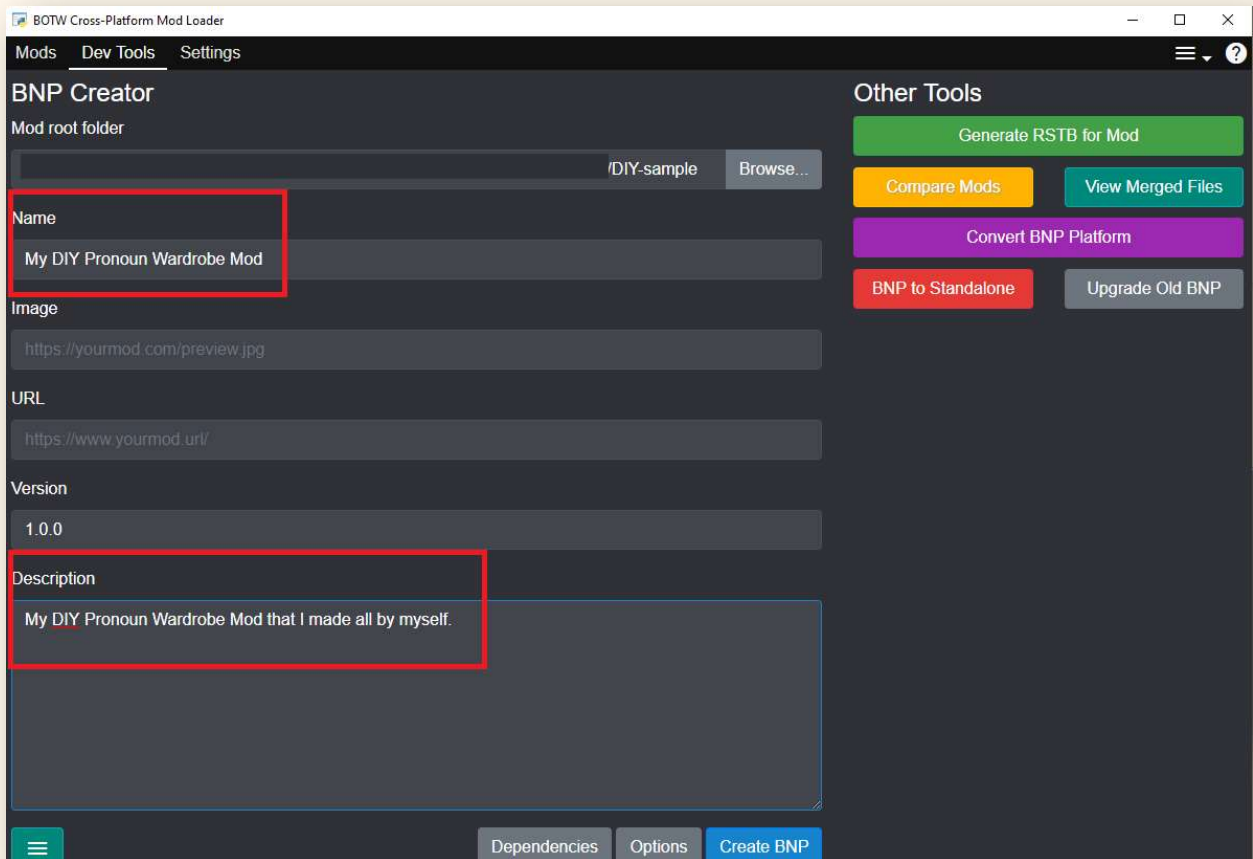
BOTW Cross-Platform Mod Loader

Mods Dev Tools Settings

BNP Creator

Mod root folder

/DIY-sample Browse...

Name

My DIY Pronoun Wardrobe Mod

Image

https://yourmod.com/preview.jpg

URL

https://www.yourmod.url/

Version

1.0.0

Description

My DIY Pronoun Wardrobe Mod that I made all by myself.

Dependencies Options Create BNP

Other Tools

Generate RSTB for Mod

Compare Mods

View Merged Files

Convert BNP Platform

BNP to Standalone

Upgrade Old BNP